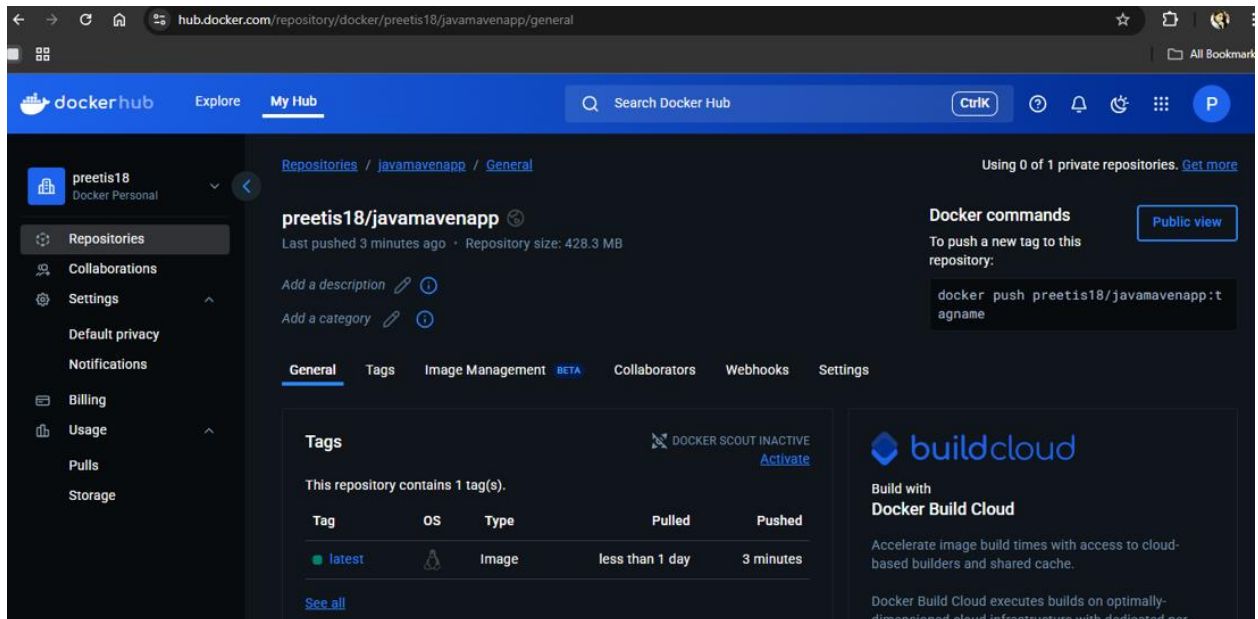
hub.docker.com/repository/docker/preetis18/javamavenapp/general

All Bookmark

dockerhub Explore My Hub Search Docker Hub CtrlK P

preetis18
Docker Personal

Repositories
Collaborations
Settings
Default privacy
Notifications
Billing
Usage
Pulls
Storage

Repositories / javamavenapp / General

Using 0 of 1 private repositories. Get more

preetis18/javamavenapp
Last pushed 3 minutes ago · Repository size: 428.3 MB

Add a description
Add a category

Docker commands
To push a new tag to this repository:

Public view

docker push preetis18/javamavenapp:tagname

General Tags Image Management BETA Collaborators Webhooks Settings

Tags

DOCKER SCOUT INACTIVE
Activate

This repository contains 1 tag(s).

| Tag | OS | Type | Pulled | Pushed |
|---|---|---|---|---|
| latest | | Image | less than 1 day | 3 minutes |

See all

buildcloud

Build with
Docker Build Cloud

Accelerate image build times with access to cloud-based builders and shared cache.

Docker Build Cloud executes builds on optimally-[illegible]